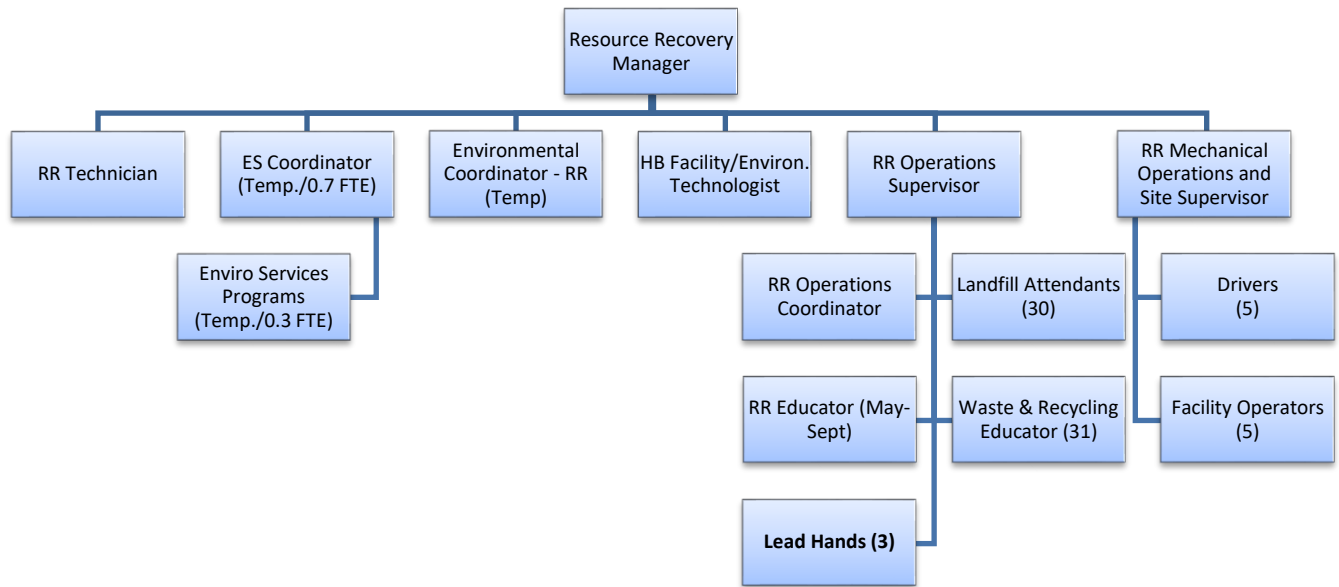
Resource Recovery Manager

RR Technician

ES Coordinator (Temp./0.7 FTE)

Enviro Services Programs (Temp./0.3 FTE)

Environmental Coordinator - RR (Temp)

HB Facility/Environ. Technologist

RR Operations Supervisor

RR Operations Coordinator

Landfill Attendants (30)

RR Educator (May-Sept)

Waste & Recycling Educator (31)

**Lead Hands (3)**

RR Mechanical Operations and Site Supervisor

Drivers (5)

Facility Operators (5)